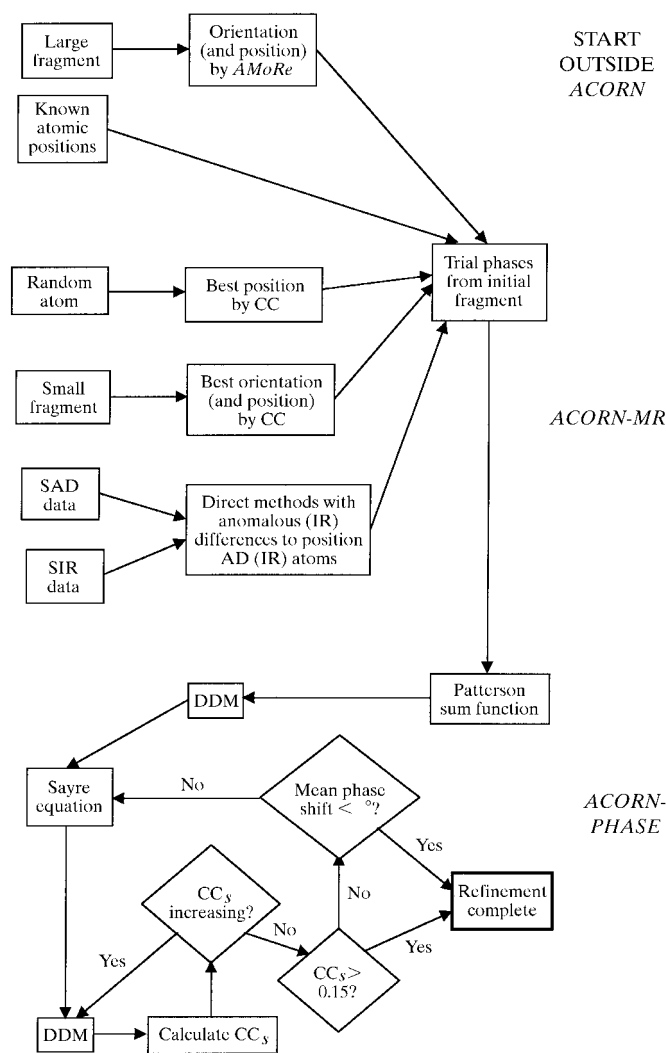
Large fragment

Orientation (and position) by *AMoRe*

START OUTSIDE *ACORN*

Known atomic positions

Random atom

Best position by CC

Trial phases from initial fragment

Small fragment

Best orientation (and position) by CC

*ACORN-MR*

SAD data

Direct methods with anomalous (IR) differences to position AD (IR) atoms

SIR data

DDM

Patterson sum function

Sayre equation

No

Mean phase shift < °?

*ACORN-PHASE*

Yes

No

$CC_s$ increasing?

Refinement complete

No

Yes

Yes

$CC_s$ > 0.15?

DDM

Calculate $CC_s$